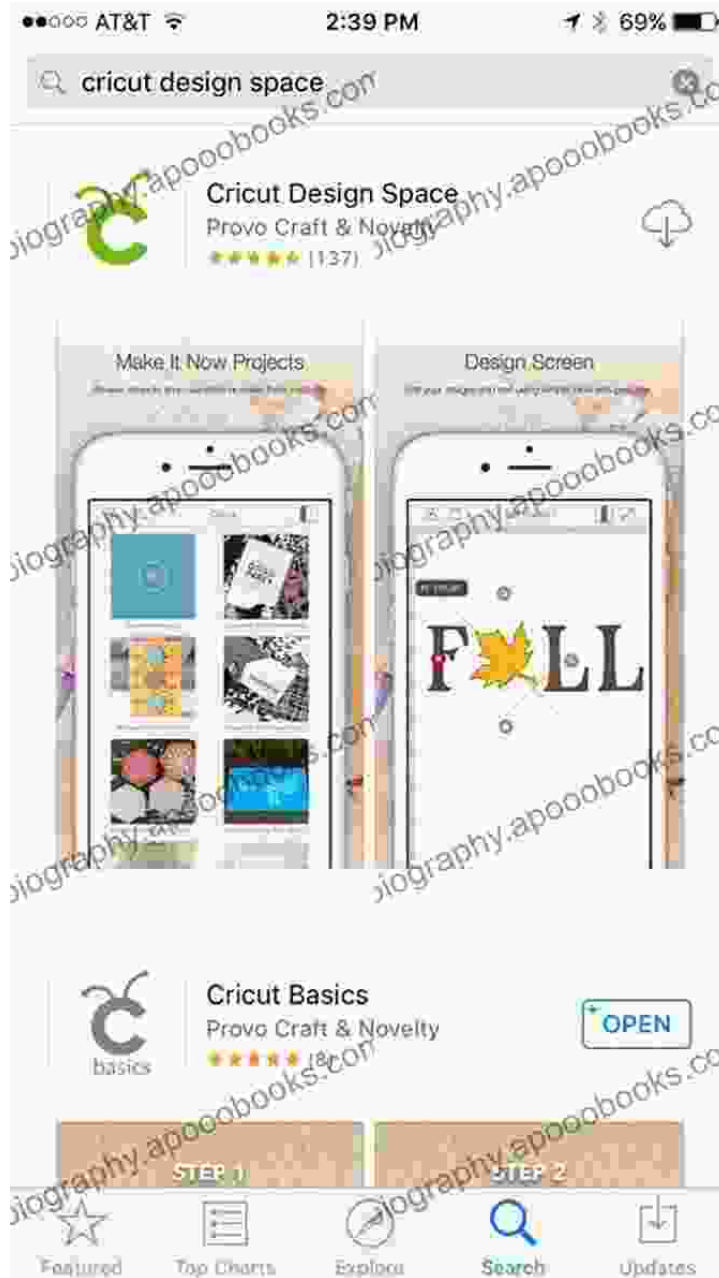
●●○○○ AT&T 2:39 PM 69%

cricut design space

Cricut Design Space
Provo Craft & Novelty
★★★★★ (137)

Make It Now Projects
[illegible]

Design Screen
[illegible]

FALL

Cricut Basics
Provo Craft & Novelty
★★★★★ (8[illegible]

basics

OPEN

STEP 1
STEP 2

Featured Top Charts Explore Search Updates

biography.apooobooks.com